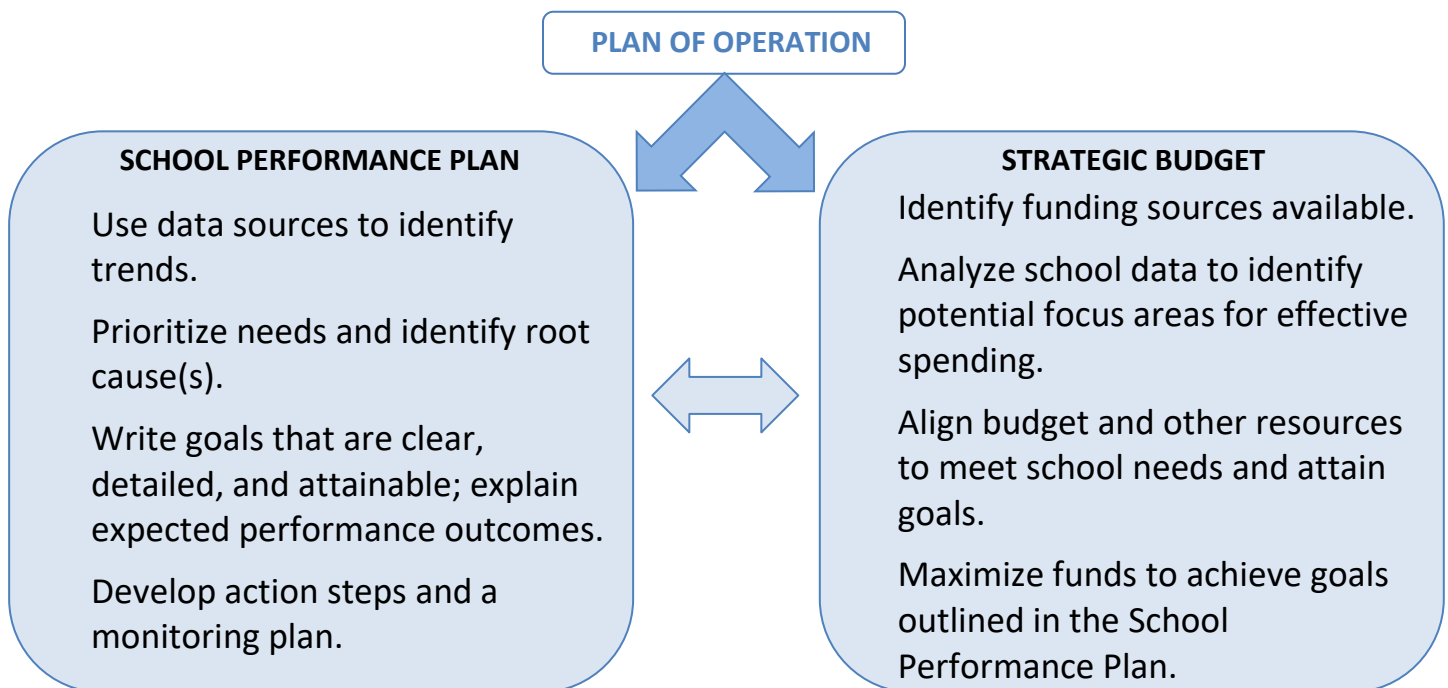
PLAN OF OPERATION

SCHOOL PERFORMANCE PLAN

Use data sources to identify trends.

Prioritize needs and identify root cause(s).

Write goals that are clear, detailed, and attainable; explain expected performance outcomes.

Develop action steps and a monitoring plan.

STRATEGIC BUDGET

Identify funding sources available.

Analyze school data to identify potential focus areas for effective spending.

Align budget and other resources to meet school needs and attain goals.

Maximize funds to achieve goals outlined in the School Performance Plan.